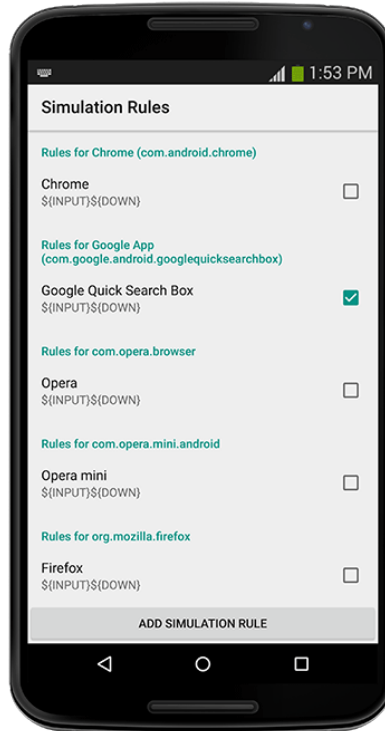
1:53 PM

Simulation Rules

Rules for Chrome (com.android.chrome)

Chrome
${INPUT}${DOWN}

Rules for Google App (com.google.android.googlequicksearchbox)

Google Quick Search Box
${INPUT}${DOWN}

Rules for com.opera.browser

Opera
${INPUT}${DOWN}

Rules for com.opera.mini.android

Opera mini
${INPUT}${DOWN}

Rules for org.mozilla.firefox

Firefox
${INPUT}${DOWN}

ADD SIMULATION RULE